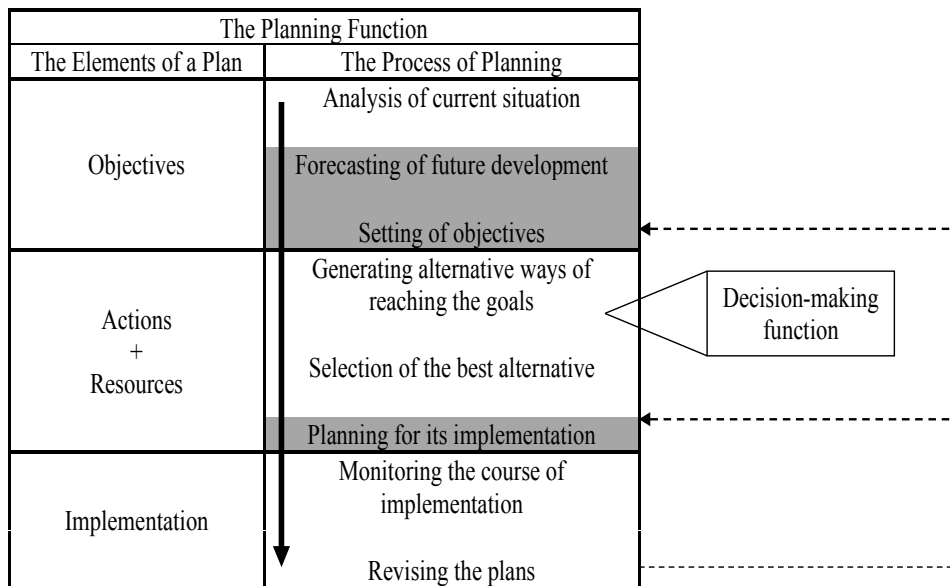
| The Planning Function | |
|---|---|
| The Elements of a Plan | The Process of Planning |
| Objectives | Analysis of current situation<br>Forecasting of future development<br>Setting of objectives |
| Actions<br>+<br>Resources | Generating alternative ways of reaching the goals<br>Selection of the best alternative<br>Planning for its implementation |
| Implementation | Monitoring the course of implementation<br>Revising the plans |

Decision-making function